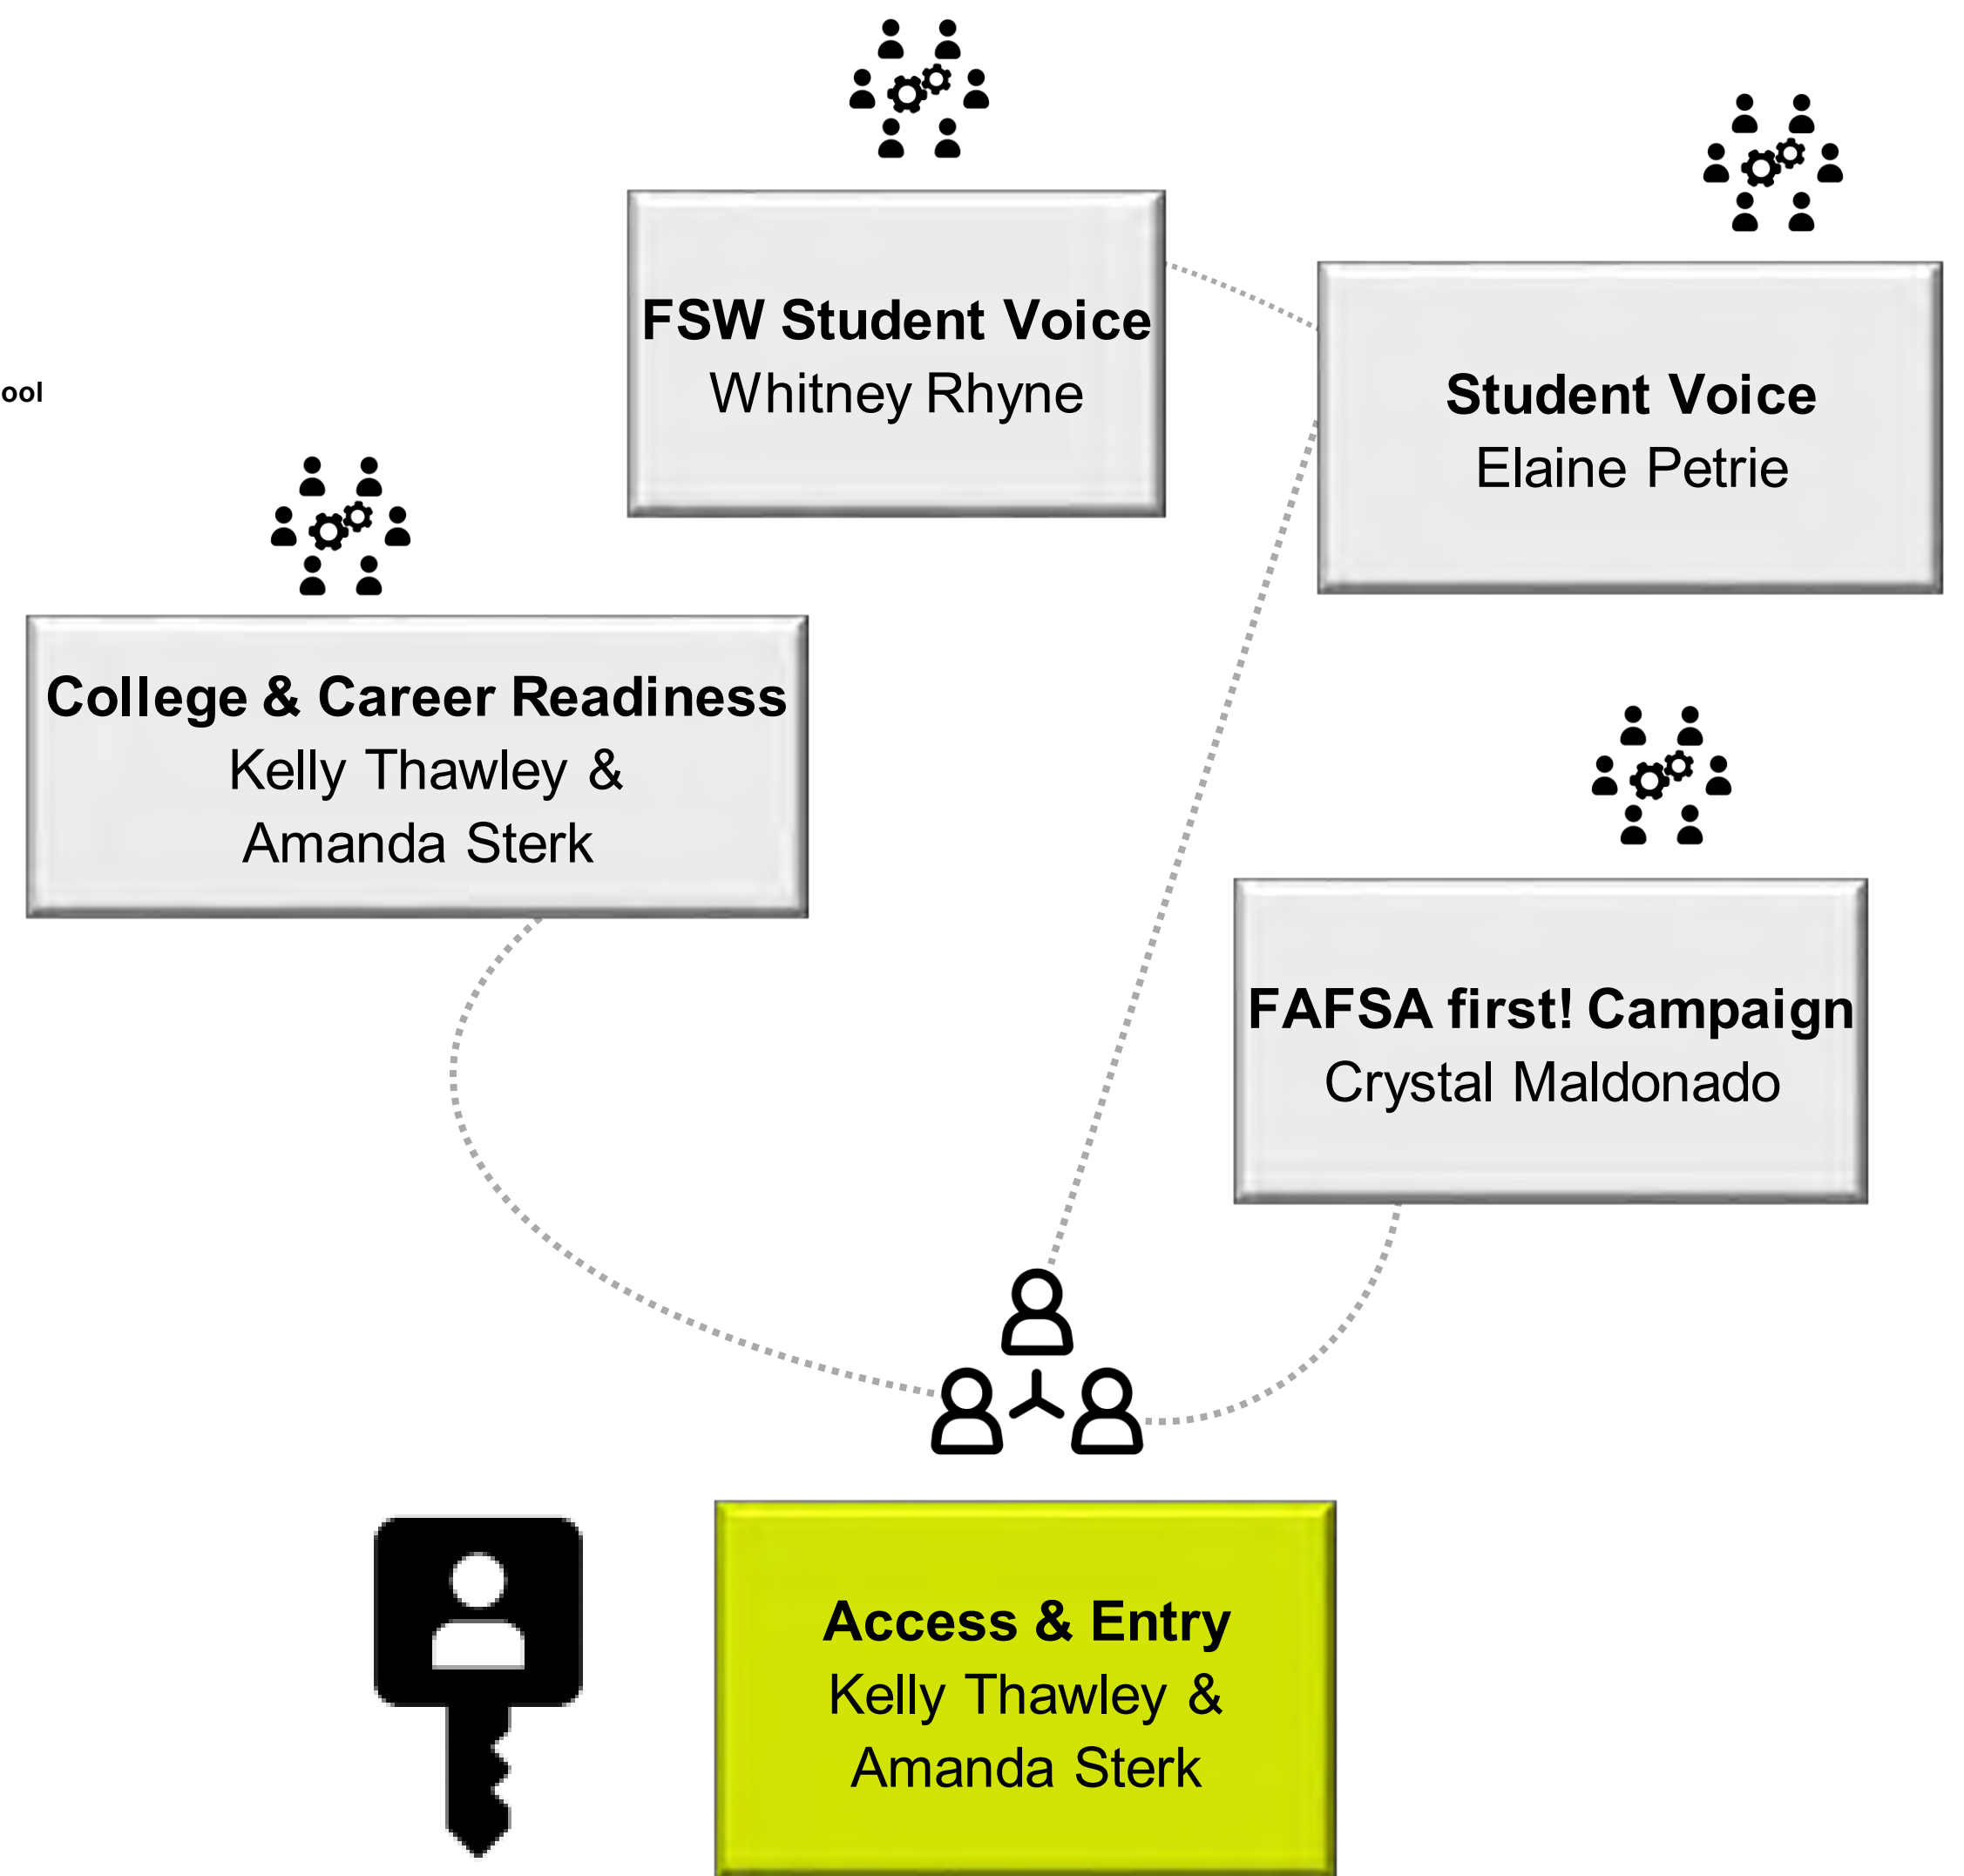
ool

FSW Student Voice
Whitney Rhyne

Student Voice
Elaine Petrie

College & Career Readiness
Kelly Thawley & Amanda Sterk

FAFSA first! Campaign
Crystal Maldonado

Access & Entry
Kelly Thawley & Amanda Sterk